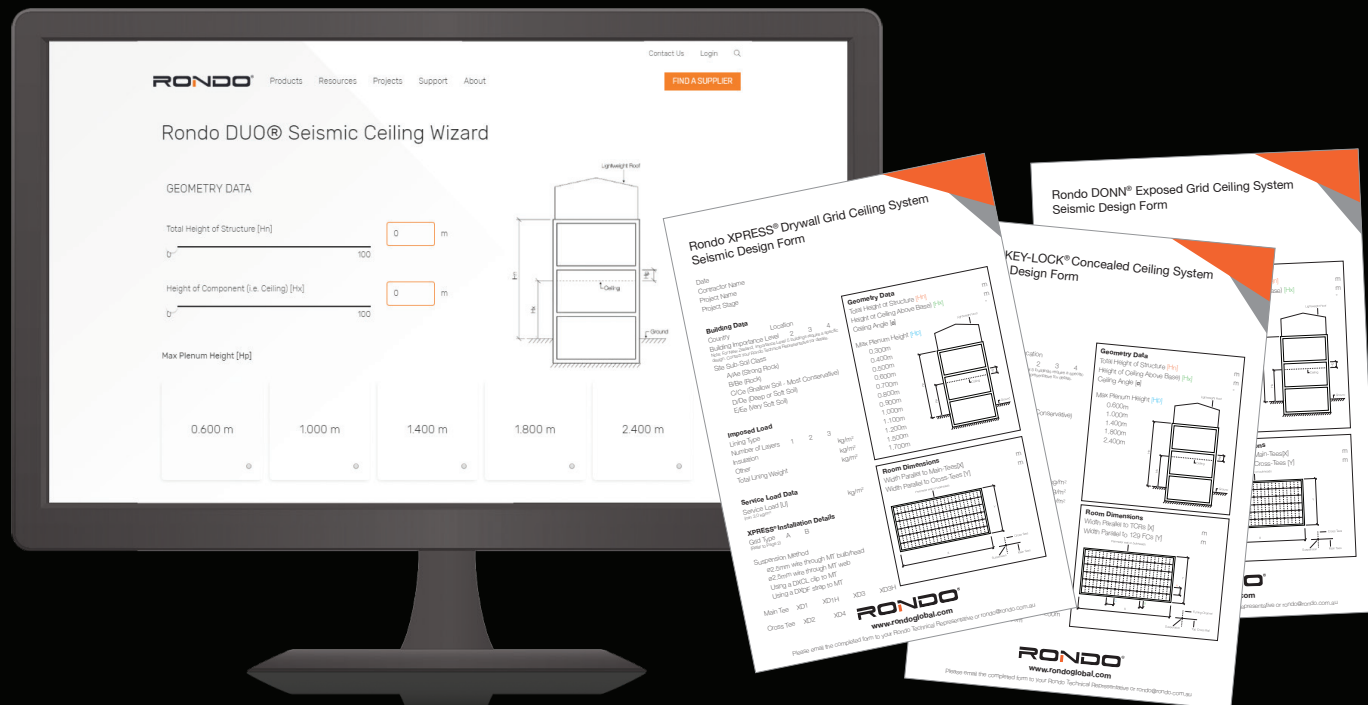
Contact Us Login

RONDO® Products Resources Projects Support About FIND A SUPPLIER

Rondo DUO® Seismic Ceiling Wizard

GEOMETRY DATA

Total Height of Structure [Hn]
0 100
0 m

Height of Component (i.e. Ceiling) [Hx]
0 100
0 m

Lightweight Roof
Ceiling
Ground

Max Plenum Height [Hp]

0.600 m
1.000 m
1.400 m
1.800 m
2.400 m

Rondo XPRESS® Drywall Grid Ceiling System Seismic Design Form

Date
Contractor Name
Project Name
Project Stage

Building Data
Country Location
Building Importance Level 2 3 4
Site Sub Soil Class
A/Ae (Strong Rock)
B/Be (Rock)
C/Ce (Shallow Soil - Most Conservative)
D/De (Deep or Soft Soil)
E/Ee (Very Soft Soil)

Geometry Data
Total Height of Structure [Hn] m
Height of Ceiling Above Base) [Hx] m
Ceiling Angle [α]

Max Plenum Height [Hp]
0.300m
0.400m
0.500m
0.600m
0.700m
0.800m
0.900m
1.000m
1.100m
1.200m
1.500m
1.700m

Imposed Load
Lining Type 1 2 3
Number of Layers kg/m²
Insulation kg/m²
Other kg/m²
Total Lining Weight

Room Dimensions
Width Parallel to Main-Tees[X] m
Width Parallel to Cross-Tees [Y] m

Service Load Data
Service Load [U] kg/m²

XPRESS® Installation Details
Grid Type A B

Suspension Method
ø2.5mm wire through MT bulb/head
ø2.5mm wire through MT web
Using a DKCL clip to MT
Using a DRDF strip to MT

Main Tee XD1 XD1H XD3 XD3H
Cross Tee XD2 XD4

RONDO®
www.rondoglobal.com
Please email the completed form to your Rondo Technical Representative or rondo@rondo.com.au

KEY-LOCK® Concealed Ceiling System Design Form

Geometry Data
Total Height of Structure [Hn] m
Height of Ceiling Above Base) [Hx] m
Ceiling Angle [α]

Max Plenum Height [Hp]
0.600m
1.000m
1.400m
1.800m
2.400m

Room Dimensions
Width Parallel to TCRs [X] m
Width Parallel to 129 FCs [Y] m

RONDO®
www.rondoglobal.com
Please email the completed form to your Rondo Technical Representative or rondo@rondo.com.au

Rondo DONN® Exposed Grid Ceiling System Seismic Design Form

Main-Tees[X] m
Cross-Tees [Y] m